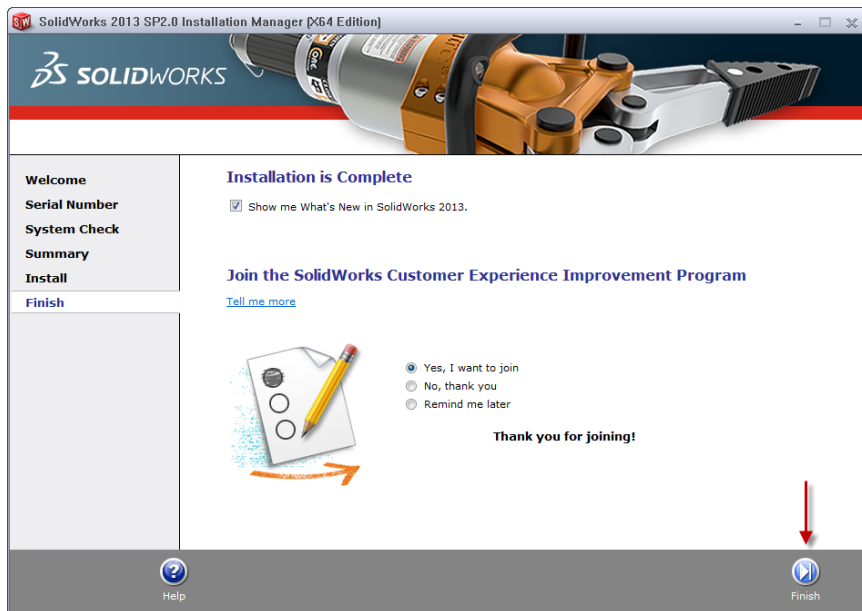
SolidWorks 2013 SP2.0 Installation Manager (X64 Edition)

SOLIDWORKS

Welcome
Serial Number
System Check
Summary
Install
Finish

Installation is Complete

Show me What's New in SolidWorks 2013.

Join the SolidWorks Customer Experience Improvement Program

Tell me more

Yes, I want to join
No, thank you
Remind me later

Thank you for joining!

Help

Finish